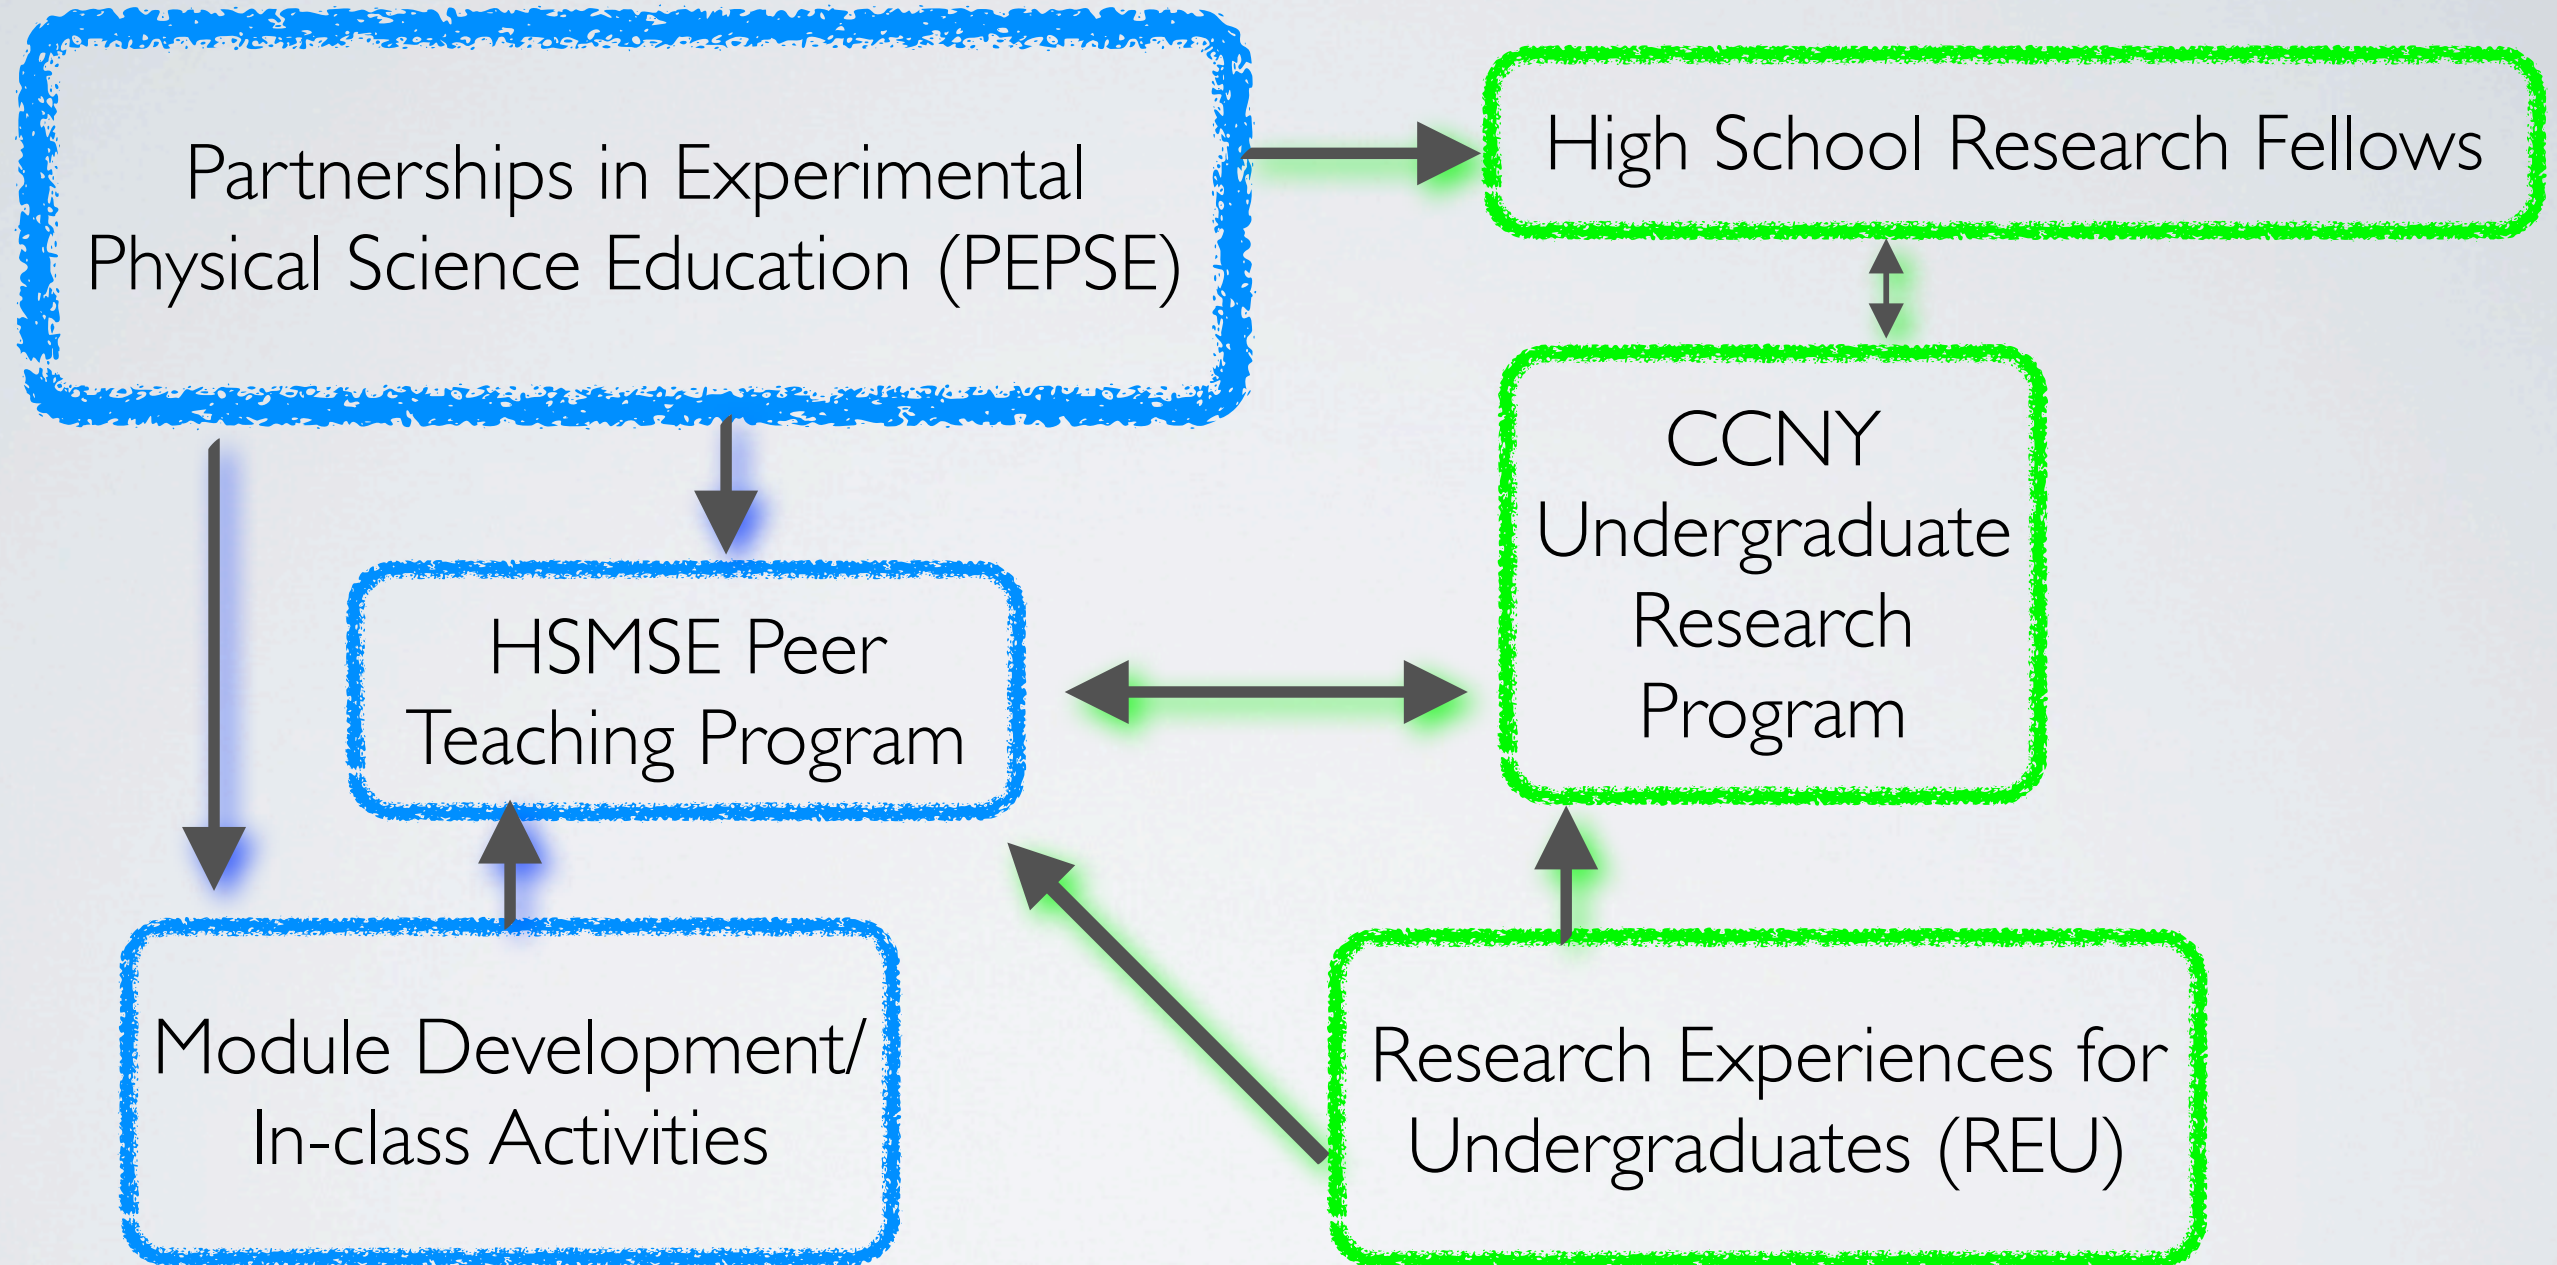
Partnerships in Experimental Physical Science Education (PEPSE)

High School Research Fellows

CCNY Undergraduate Research Program

HSMSE Peer Teaching Program

Module Development/ In-class Activities

Research Experiences for Undergraduates (REU)